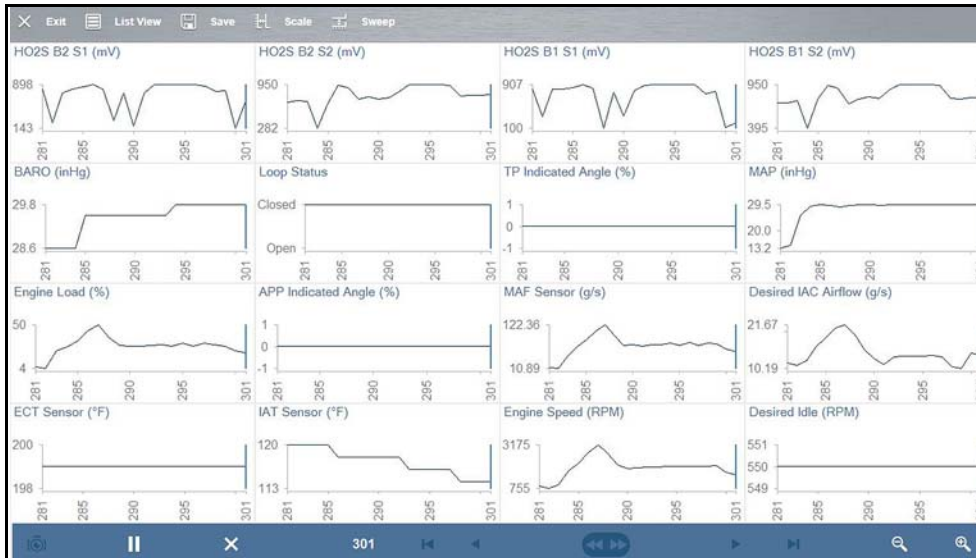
Exit List View Save Scale Sweep

HO2S B2 S1 (mV)
898
143
281 285 290 295 301

HO2S B2 S2 (mV)
950
282
281 285 290 295 301

HO2S B1 S1 (mV)
907
100
281 285 290 295 301

HO2S B1 S2 (mV)
950
395
281 285 290 295

BARO (inHg)
29.8
28.6
281 285 290 295 301

Loop Status
Closed
Open
281 285 290 295 301

TP Indicated Angle (%)
1
0
-1
281 285 290 295 301

MAP (inHg)
29.5
20.0
13.2
281 285 290 295

Engine Load (%)
50
4
281 285 290 295 301

APP Indicated Angle (%)
1
0
-1
281 285 290 295 301

MAF Sensor (g/s)
122.36
10.89
281 285 290 295 301

Desired IAC Airflow (g/s)
21.67
10.19
281 285 290 295

ECT Sensor (°F)
200
198
281 285 290 295 301

IAT Sensor (°F)
120
113
281 285 290 295 301

Engine Speed (RPM)
3175
755
281 285 290 295 301

Desired Idle (RPM)
551
550
549
281 285 290 295

301